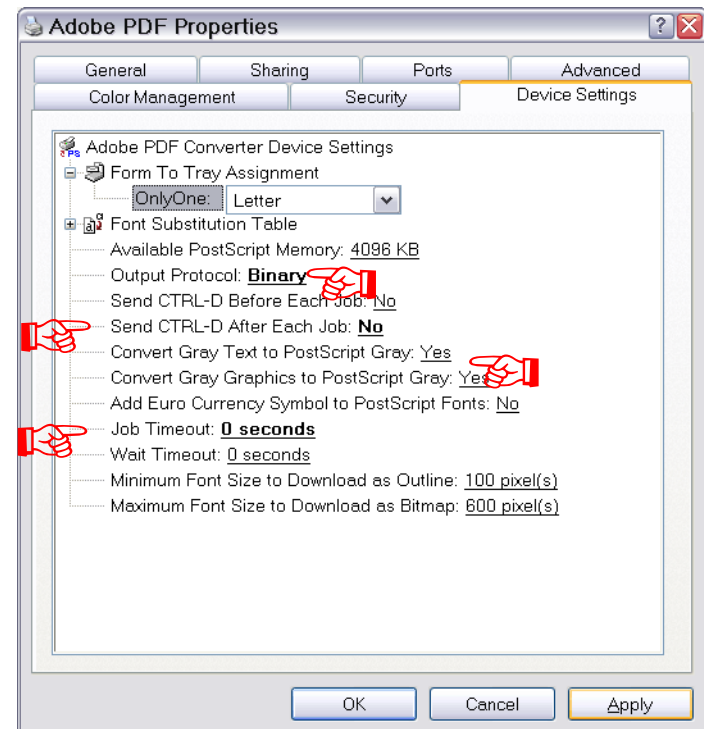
Adobe PDF Properties

?

General | Sharing | Ports | Advanced

Color Management | Security | Device Settings

Adobe PDF Converter Device Settings
Form To Tray Assignment
OnlyOne: Letter
Font Substitution Table
Available PostScript Memory: 4096 KB
Output Protocol: Binary
Send CTRL-D Before Each Job: No
Send CTRL-D After Each Job: No
Convert Gray Text to PostScript Gray: Yes
Convert Gray Graphics to PostScript Gray: Yes
Add Euro Currency Symbol to PostScript Fonts: No
Job Timeout: 0 seconds
Wait Timeout: 0 seconds
Minimum Font Size to Download as Outline: 100 pixel(s)
Maximum Font Size to Download as Bitmap: 600 pixel(s)

OK | Cancel | Apply